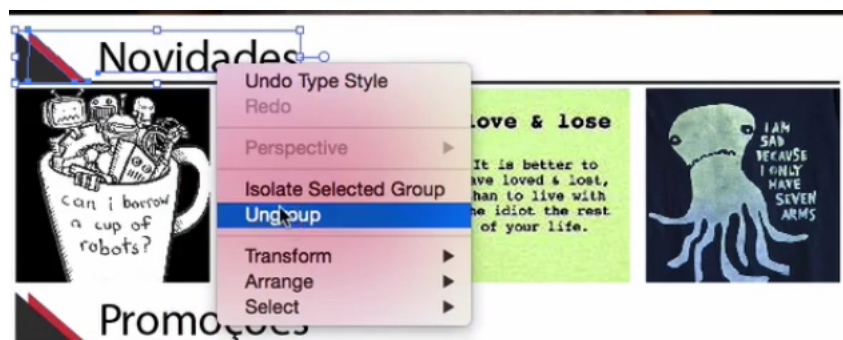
Novidades

Undo Type Style
Redo
Perspective
Isolate Selected Group
Ungroup
Transform
Arrange
Select

can i borrow a cup of robots?

love & lose
It is better to have loved & lost, than to live with the idiot the rest of your life.

I AM SAD BECAUSE I ONLY HAVE SEVEN ARMS

Promoções